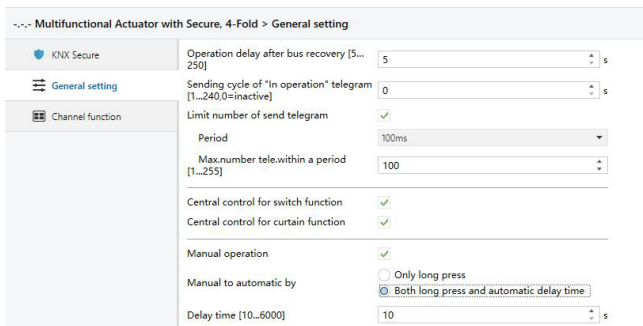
-.-.- Multifunctional Actuator with Secure, 4-Fold > General setting

KNX Secure

General setting

Channel function

Operation delay after bus recovery [5...250] 5 s

Sending cycle of "In operation" telegram [1...240,0=inactive] 0 s

Limit number of send telegram ✓

Period 100ms

Max.number tele.within a period [1...255] 100

Central control for switch function ✓

Central control for curtain function ✓

Manual operation ✓

Manual to automatic by

Only long press

Both long press and automatic delay time

Delay time [10...6000] 10 s